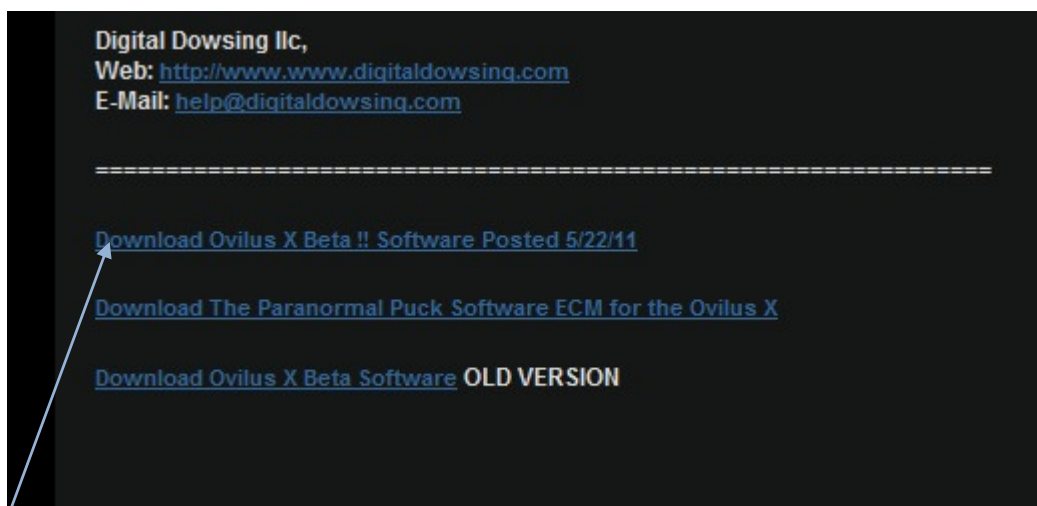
Digital Dowsing llc,
Web: http://www.www.digitaldowsing.com
E-Mail: help@digitaldowsing.com

================================================================

Download Ovilus X Beta !! Software Posted 5/22/11

Download The Paranormal Puck Software ECM for the Ovilus X

Download Ovilus X Beta Software OLD VERSION